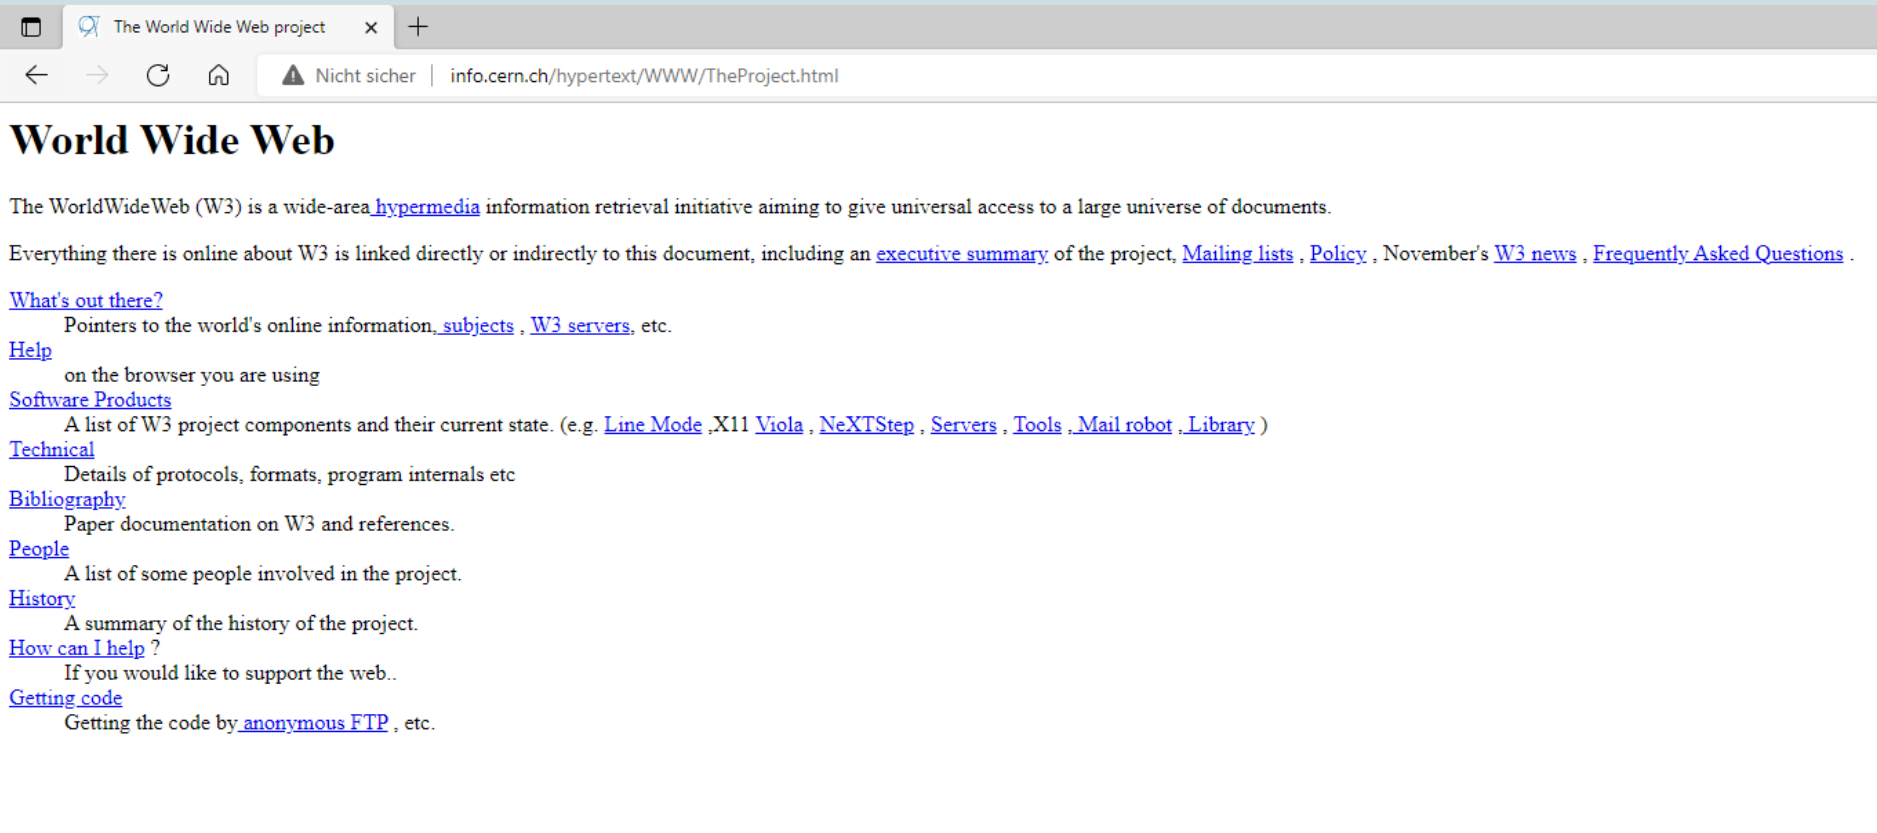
The World Wide Web project ×

Nicht sicher | info.cern.ch/hypertext/WWW/TheProject.html

World Wide Web

The WorldWideWeb (W3) is a wide-area hypermedia information retrieval initiative aiming to give universal access to a large universe of documents.

Everything there is online about W3 is linked directly or indirectly to this document, including an executive summary of the project, Mailing lists , Policy , November's W3 news , Frequently Asked Questions .

What's out there?
Pointers to the world's online information, subjects , W3 servers, etc.
Help
on the browser you are using
Software Products
A list of W3 project components and their current state. (e.g. Line Mode ,X11 Viola , NeXTStep , Servers , Tools , Mail robot , Library )
Technical
Details of protocols, formats, program internals etc
Bibliography
Paper documentation on W3 and references.
People
A list of some people involved in the project.
History
A summary of the history of the project.
How can I help ?
If you would like to support the web..
Getting code
Getting the code by anonymous FTP , etc.